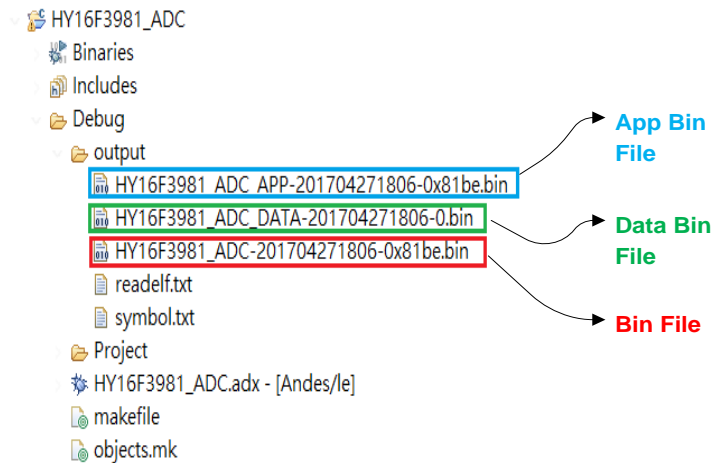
HY16F3981_ADC
Binaries
Includes
Debug
output
HY16F3981_ADC_APP-201704271806-0x81be.bin
HY16F3981_ADC_DATA-201704271806-0.bin
HY16F3981_ADC-201704271806-0x81be.bin
readelf.txt
symbol.txt
Project
HY16F3981_ADC.adx - [Andes/le]
makefile
objects.mk

App Bin File

Data Bin File

Bin File